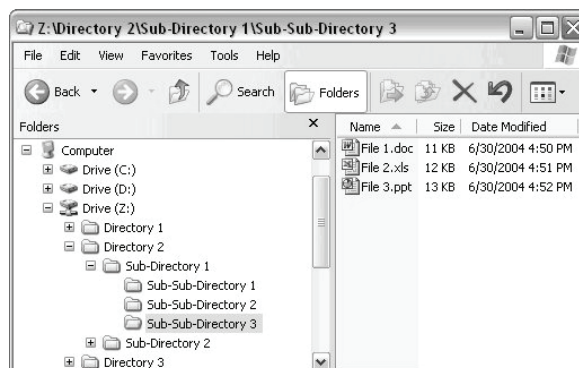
Z:\Directory 2\Sub-Directory 1\Sub-Sub-Directory 3

File Edit View Favorites Tools Help

Back Search Folders

Folders ×

Computer
Drive (C:)
Drive (D:)
Drive (Z:)
Directory 1
Directory 2
Sub-Directory 1
Sub-Sub-Directory 1
Sub-Sub-Directory 2
Sub-Sub-Directory 3
Sub-Directory 2
Directory 3

| Name | Size | Date Modified |
|---|---|---|
| File 1.doc | 11 KB | 6/30/2004 4:50 PM |
| File 2.xls | 12 KB | 6/30/2004 4:51 PM |
| File 3.ppt | 13 KB | 6/30/2004 4:52 PM |